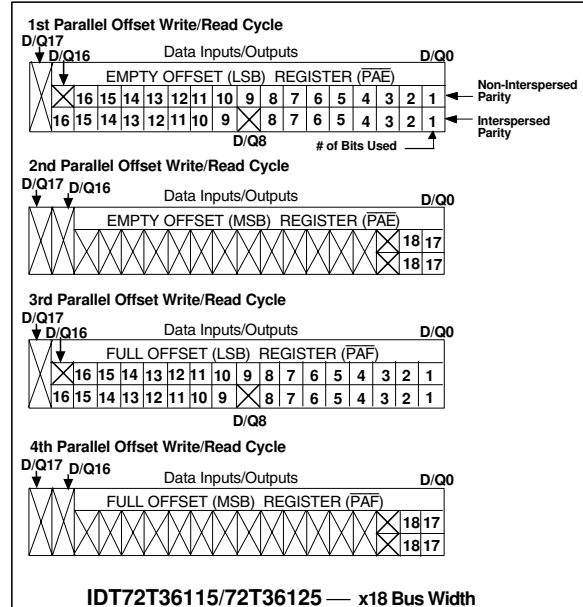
1st Parallel Offset Write/Read Cycle

D/Q17 D/Q16 Data Inputs/Outputs D/Q0

EMPTY OFFSET (LSB) REGISTER ($\overline{PAE}$)

| 16 | 15 | 14 | 13 | 12 | 11 | 10 | 9 | 8 | 7 | 6 | 5 | 4 | 3 | 2 | 1 |
|---|---|---|---|---|---|---|---|---|---|---|---|---|---|---|---|
| 16 | 15 | 14 | 13 | 12 | 11 | 10 | 9 | | 8 | 7 | 6 | 5 | 4 | 3 | 2 | 1 |

Non-Interspersed Parity

Interspersed Parity

D/Q8

# of Bits Used

2nd Parallel Offset Write/Read Cycle

D/Q17 D/Q16 Data Inputs/Outputs D/Q0

EMPTY OFFSET (MSB) REGISTER ($\overline{PAE}$)

18 17

18 17

3rd Parallel Offset Write/Read Cycle

D/Q17 D/Q16 Data Inputs/Outputs D/Q0

FULL OFFSET (LSB) REGISTER ($\overline{PAF}$)

| 16 | 15 | 14 | 13 | 12 | 11 | 10 | 9 | 8 | 7 | 6 | 5 | 4 | 3 | 2 | 1 |
|---|---|---|---|---|---|---|---|---|---|---|---|---|---|---|---|
| 16 | 15 | 14 | 13 | 12 | 11 | 10 | 9 | | 8 | 7 | 6 | 5 | 4 | 3 | 2 | 1 |

D/Q8

4th Parallel Offset Write/Read Cycle

D/Q17 D/Q16 Data Inputs/Outputs D/Q0

FULL OFFSET (MSB) REGISTER ($\overline{PAF}$)

18 17

18 17

IDT72T36115/72T36125 — x18 Bus Width